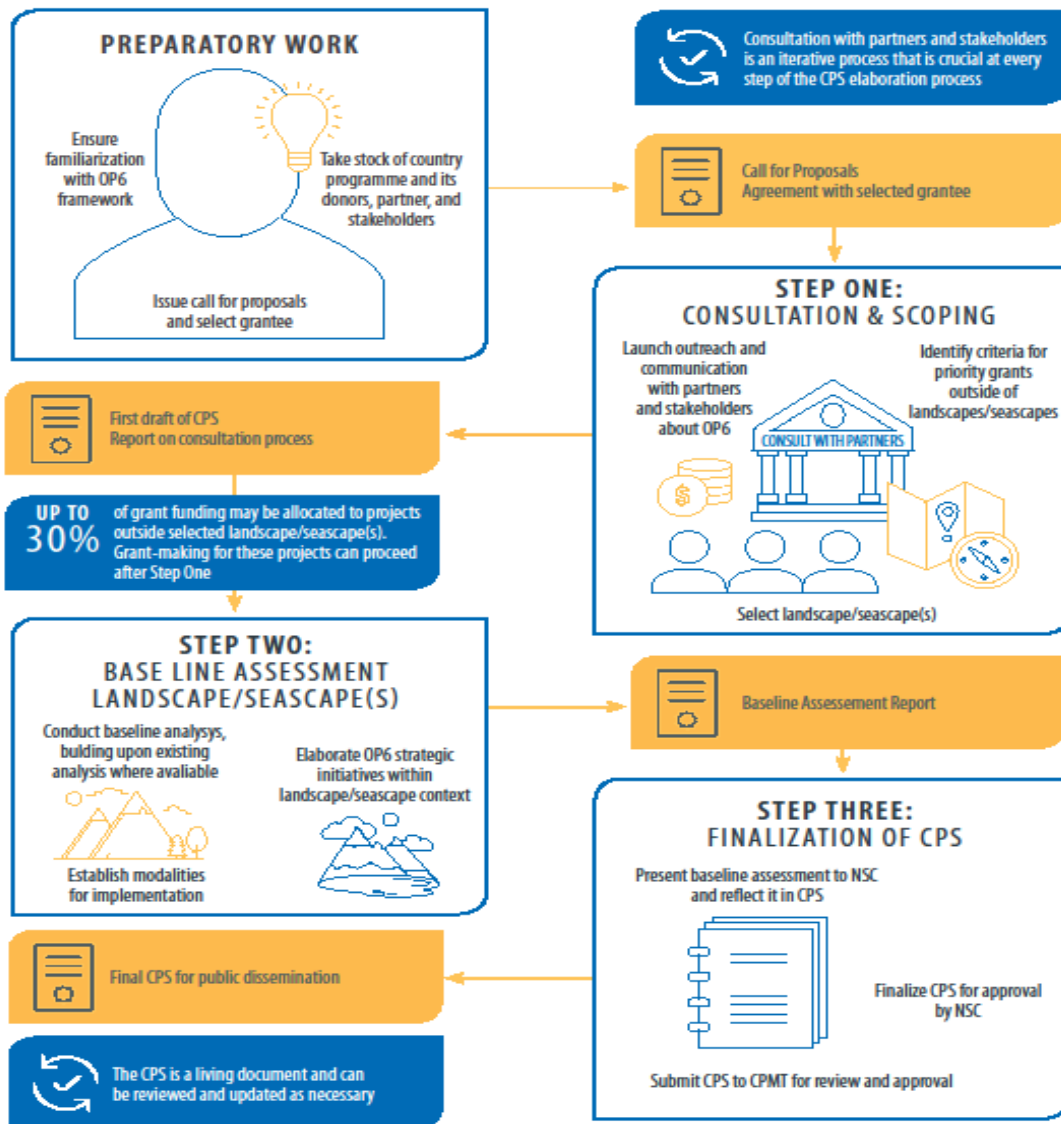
PREPARATORY WORK

Ensure familiarization with OP6 framework

Take stock of country programme and its donors, partner, and stakeholders

Issue call for proposals and select grantee

Consultation with partners and stakeholders is an iterative process that is crucial at every step of the CPS elaboration process

Call for Proposals
Agreement with selected grantee

STEP ONE:
CONSULTATION & SCOPING

Launch outreach and communication with partners and stakeholders about OP6

Identify criteria for priority grants outside of landscapes/seascapes

CONSULT WITH PARTNERS

Select landscape/seascape(s)

First draft of CPS
Report on consultation process

UP TO 30% of grant funding may be allocated to projects outside selected landscape/seascape(s). Grant-making for these projects can proceed after Step One

STEP TWO:
BASE LINE ASSESSMENT LANDSCAPE/SEASCAPE(S)

Conduct baseline analysys, bulding upon existing analysis where avaliable

Elaborate OP6 strategic initiatives within landscape/seascape context

Establish modalities for implementation

Baseline Assessement Report

STEP THREE:
FINALIZATION OF CPS

Present baseline assessment to NSC and reflect it in CPS

Finalize CPS for approval by NSC

Submit CPS to CPMT for review and approval

Final CPS for public dissemination

The CPS is a living document and can be reviewed and updated as necessary